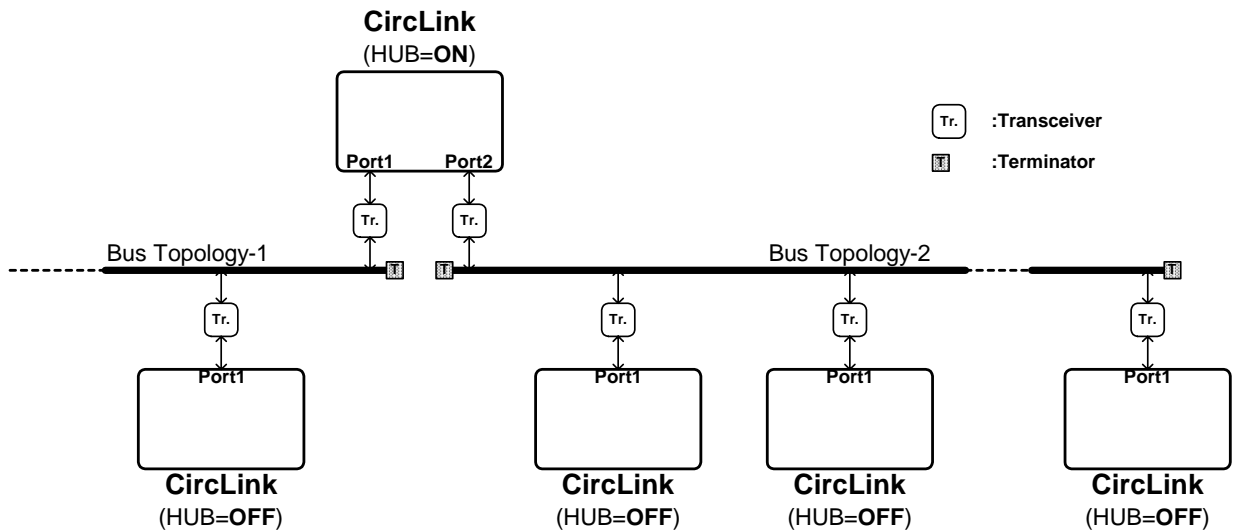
CircLink
(HUB=ON)

Port1 Port2

Tr. :Transceiver

T :Terminator

Tr. Tr.

Bus Topology-1

T T

Bus Topology-2

T

Tr. Tr. Tr. Tr.

Port1 Port1 Port1 Port1

CircLink
(HUB=OFF)

CircLink
(HUB=OFF)

CircLink
(HUB=OFF)

CircLink
(HUB=OFF)